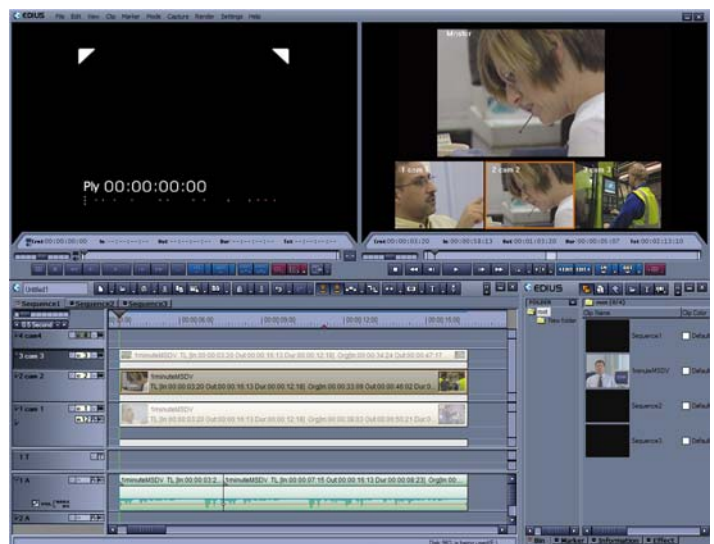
EDIUS File Edit View Clip Marker Mode Capture Render Settings Help

Ply 00:00:00:00

Monitor

1 cam 1
2 cam 2
3 cam 3

Cue 00:00:00:00 In --:--:--:-- Out --:--:--:-- Dur --:--:--:-- Ttl --:--:--:--

Cue 00:00:01:20 In 00:00:18:13 Out 00:00:01:20 Dur 00:00:05:07 Ttl 00:02:13:10

Untitled1

Sequence1 Sequence2 Sequence3

0.5 Second

|00:00:03;00 |00:00:06;00 |00:00:09;00 |00:00:12;00 |00:00:15;00

4 cam 4

3 cam 3

2 cam 2

1 cam 1

1 T

1 A

2 A

1minuteMSDV TL [In:00:00:03:20 Out:00:00:16:13 Dur:00:00:12:18] Org[In:00:00:34:24 Out:00:00:47:17]

1minuteMSDV
TL [In:00:00:03:20 Out:00:00:16:13 Dur:00:00:12:18] Org[In:00:00:33:09 Out:00:00:46:02 Dur:0

1minuteMSDV
TL [In:00:00:03:20 Out:00:00:16:13 Dur:00:00:12:18] Org[In:00:00:08:03 Out:00:00:20:21 Dur:0

1minuteMSDV TL [In:00:00:03:2 1minuteMSDV TL [In:00:00:07:15 Out:00:00:16:13 Dur:00:00:08:23] Org[In:00:00

EDIUS

FOLDER

root

New Folder

root (4/4)

Clip Name

Clip Color

Sequence1 Default

1minuteMSDV Default

Sequence2 Default

Sequence3 Default

Bin Marker Information Effect